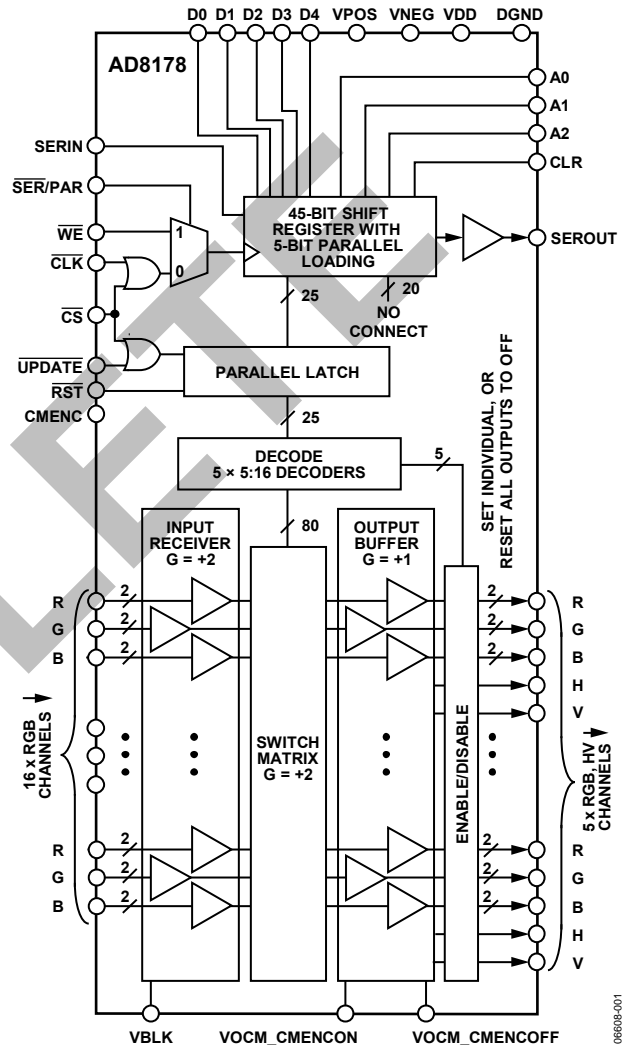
D0 D1 D2 D3 D4 VPOS VNEG VDD DGND

AD8178

A0
A1
A2
CLR

SERIN

$\overline{SER}$/PAR

$\overline{WE}$

$\overline{CLK}$

$\overline{CS}$

$\overline{UPDATE}$

$\overline{RST}$

CMENC

1

0

45-BIT SHIFT REGISTER WITH 5-BIT PARALLEL LOADING

SEROUT

25

20

NO CONNECT

PARALLEL LATCH

25

DECODE
5 × 5:16 DECODERS

5

SET INDIVIDUAL, OR RESET ALL OUTPUTS TO OFF

80

INPUT RECEIVER
G = +2

OUTPUT BUFFER
G = +1

R
G
B

2
2
2

16 x RGB CHANNELS

SWITCH MATRIX
G = +2

ENABLE/DISABLE

2
2
2

R
G
B
H
V

5 x RGB, HV CHANNELS

R
G
B

2
2
2

2
2
2

R
G
B
H
V

VBLK VOCM_CMENCON VOCM_CMENCOFF

06608-001